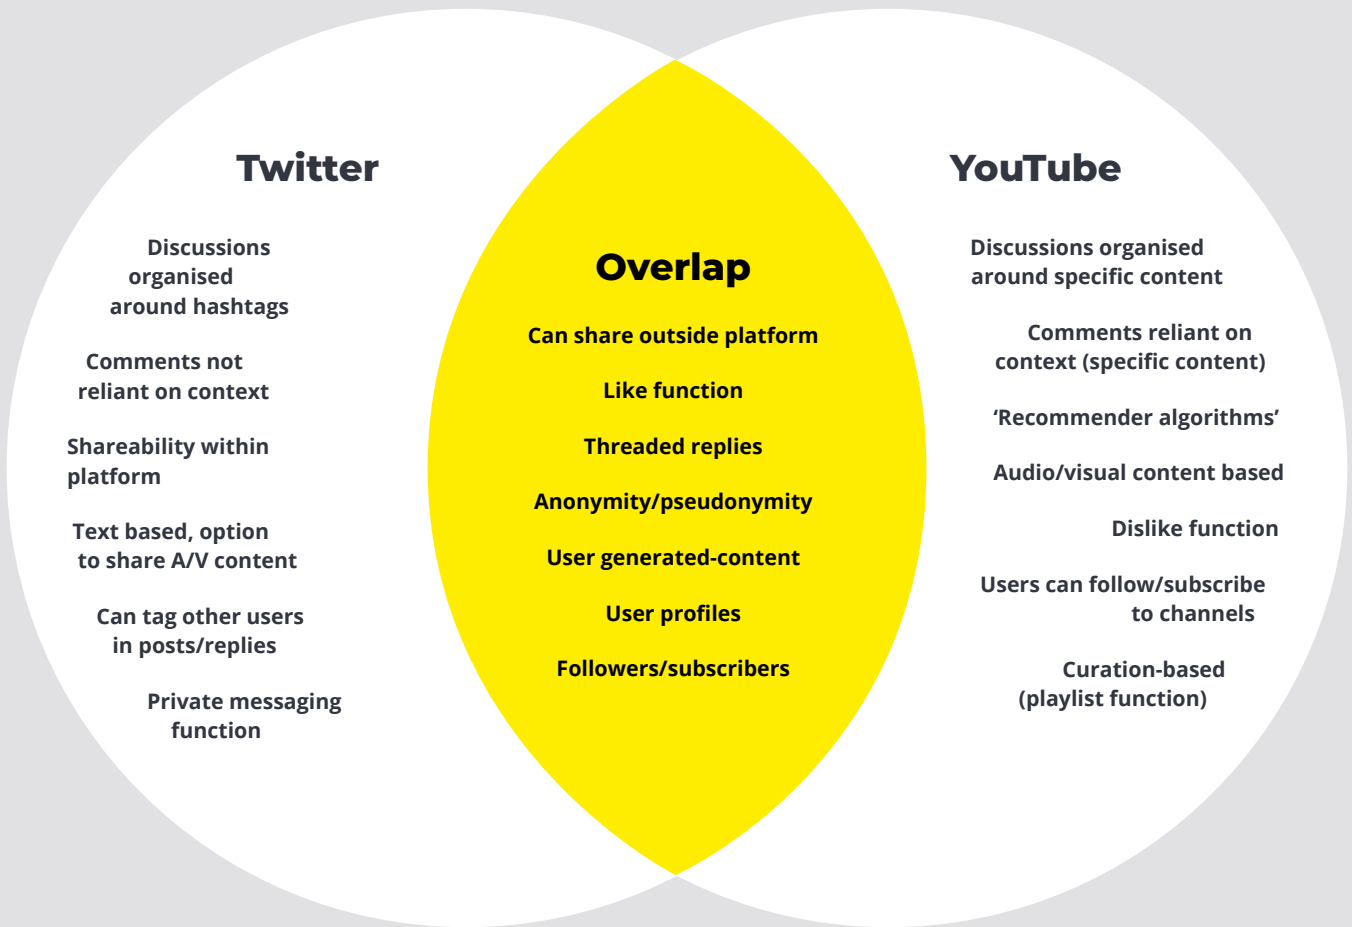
Twitter

Discussions organised around hashtags

Comments not reliant on context

Shareability within platform

Text based, option to share A/V content

Can tag other users in posts/replies

Private messaging function

Overlap

Can share outside platform

Like function

Threaded replies

Anonymity/pseudonymity

User generated-content

User profiles

Followers/subscribers

YouTube

Discussions organised around specific content

Comments reliant on context (specific content)

‘Recommender algorithms’

Audio/visual content based

Dislike function

Users can follow/subscribe to channels

Curation-based (playlist function)